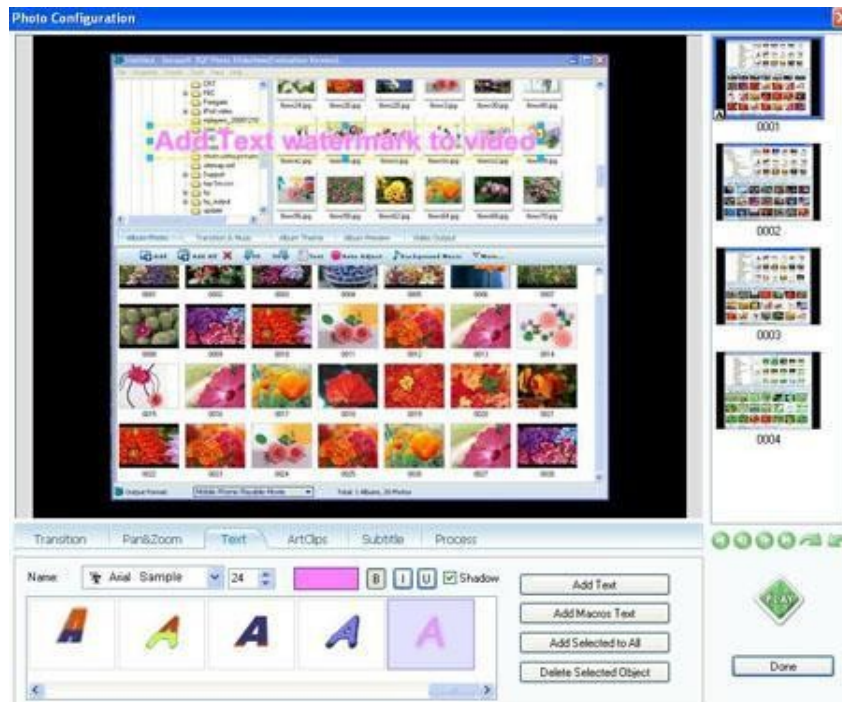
Photo Configuration

Add Text watermark to video

0001

0002

0003

0004

Transition
Pan&Zoom
Text
ArtClips
Subtitle
Process

Name: Arial Sample 24
B I U
Shadow

Add Text
Add Macros Text
Add Selected to All
Delete Selected Object

PLAY

Done